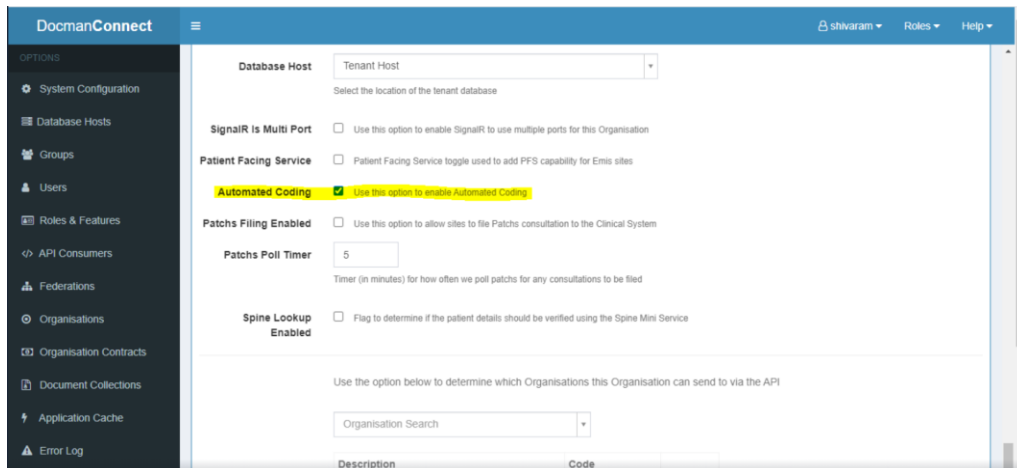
DocmanConnect

shivaram ▾ Roles ▾ Help ▾

OPTIONS

System Configuration

Database Hosts

Groups

Users

Roles & Features

API Consumers

Federations

Organisations

Organisation Contracts

Document Collections

Application Cache

Error Log

Database Host Tenant Host

Select the location of the tenant database

SignalR Is Multi Port Use this option to enable SignalR to use multiple ports for this Organisation

Patient Facing Service Patient Facing Service toggle used to add PFS capability for Emis sites

Automated Coding Use this option to enable Automated Coding

Patchs Filing Enabled Use this option to allow sites to file Patchs consultation to the Clinical System

Patchs Poll Timer 5

Timer (in minutes) for how often we poll patchs for any consultations to be filed

Spine Lookup Enabled Flag to determine if the patient details should be verified using the Spine Mini Service

Use the option below to determine which Organisations this Organisation can send to via the API

Organisation Search

| Description | Code |
|---|---|